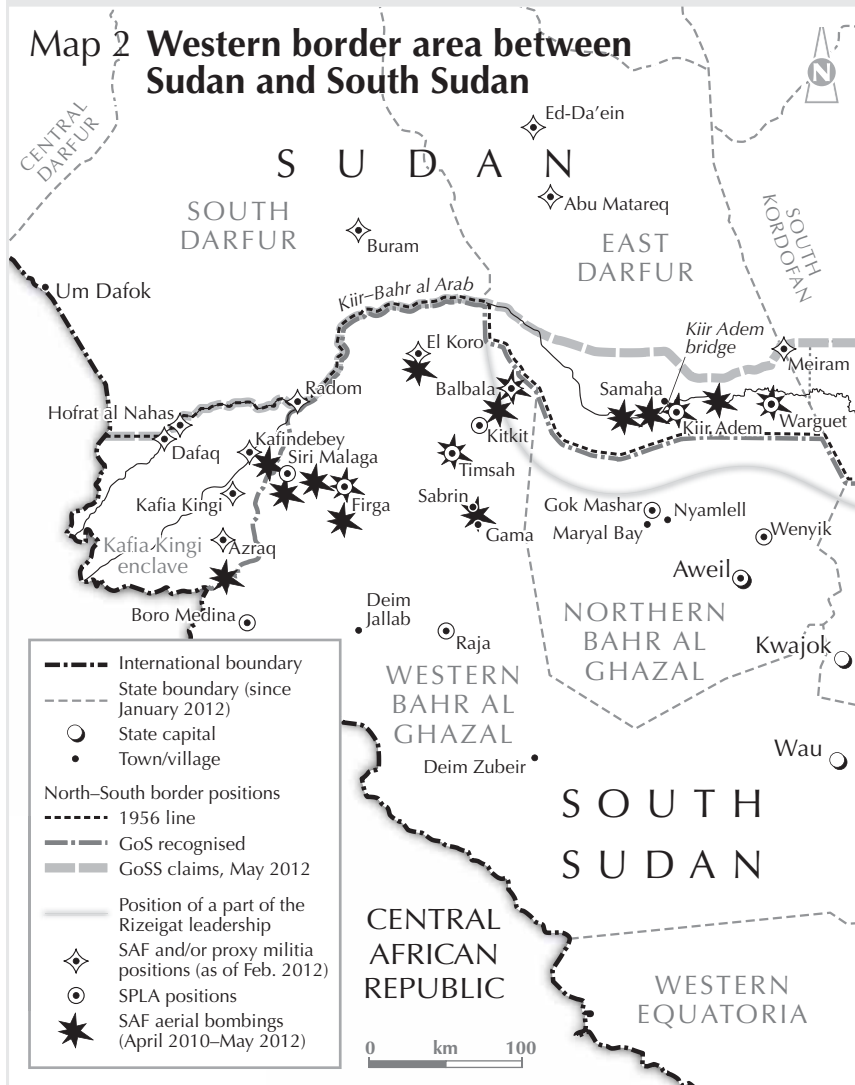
Map 2 **Western border area between Sudan and South Sudan**

N

CENTRAL DARFUR

Ed-Da'ein

S U D A N

Abu Matareq

SOUTH DARFUR

Buram

EAST DARFUR

SOUTH KORDOFAN

Um Dafok

Kiir–Bahr al Arab

Kiir Adem bridge

Meiram

El Koro

Radom

Balbala

Samaha

Hofrat al Nahas

Kitkit

Kiir Adem

Warguet

Dafaq

Kafindebey

Siri Malaga

Timsah

Kafia Kingi

Firga

Sabrin

Gok Mashar

Nyamlell

Gama

Maryal Bay

Wenyik

Kafia Kingi enclave

Azraq

Aweil

Boro Medina

Deim Jallab

Raja

NORTHERN BAHR AL GHAZAL

Kwajok

WESTERN BAHR AL GHAZAL

Wau

Deim Zubeir

International boundary

State boundary (since January 2012)

State capital

Town/village

North–South border positions

1956 line

GoS recognised

GoSS claims, May 2012

Position of a part of the Rizeigat leadership

SAF and/or proxy militia positions (as of Feb. 2012)

SPLA positions

SAF aerial bombings (April 2010–May 2012)

S O U T H

S U D A N

CENTRAL AFRICAN REPUBLIC

WESTERN EQUATORIA

0 km 100